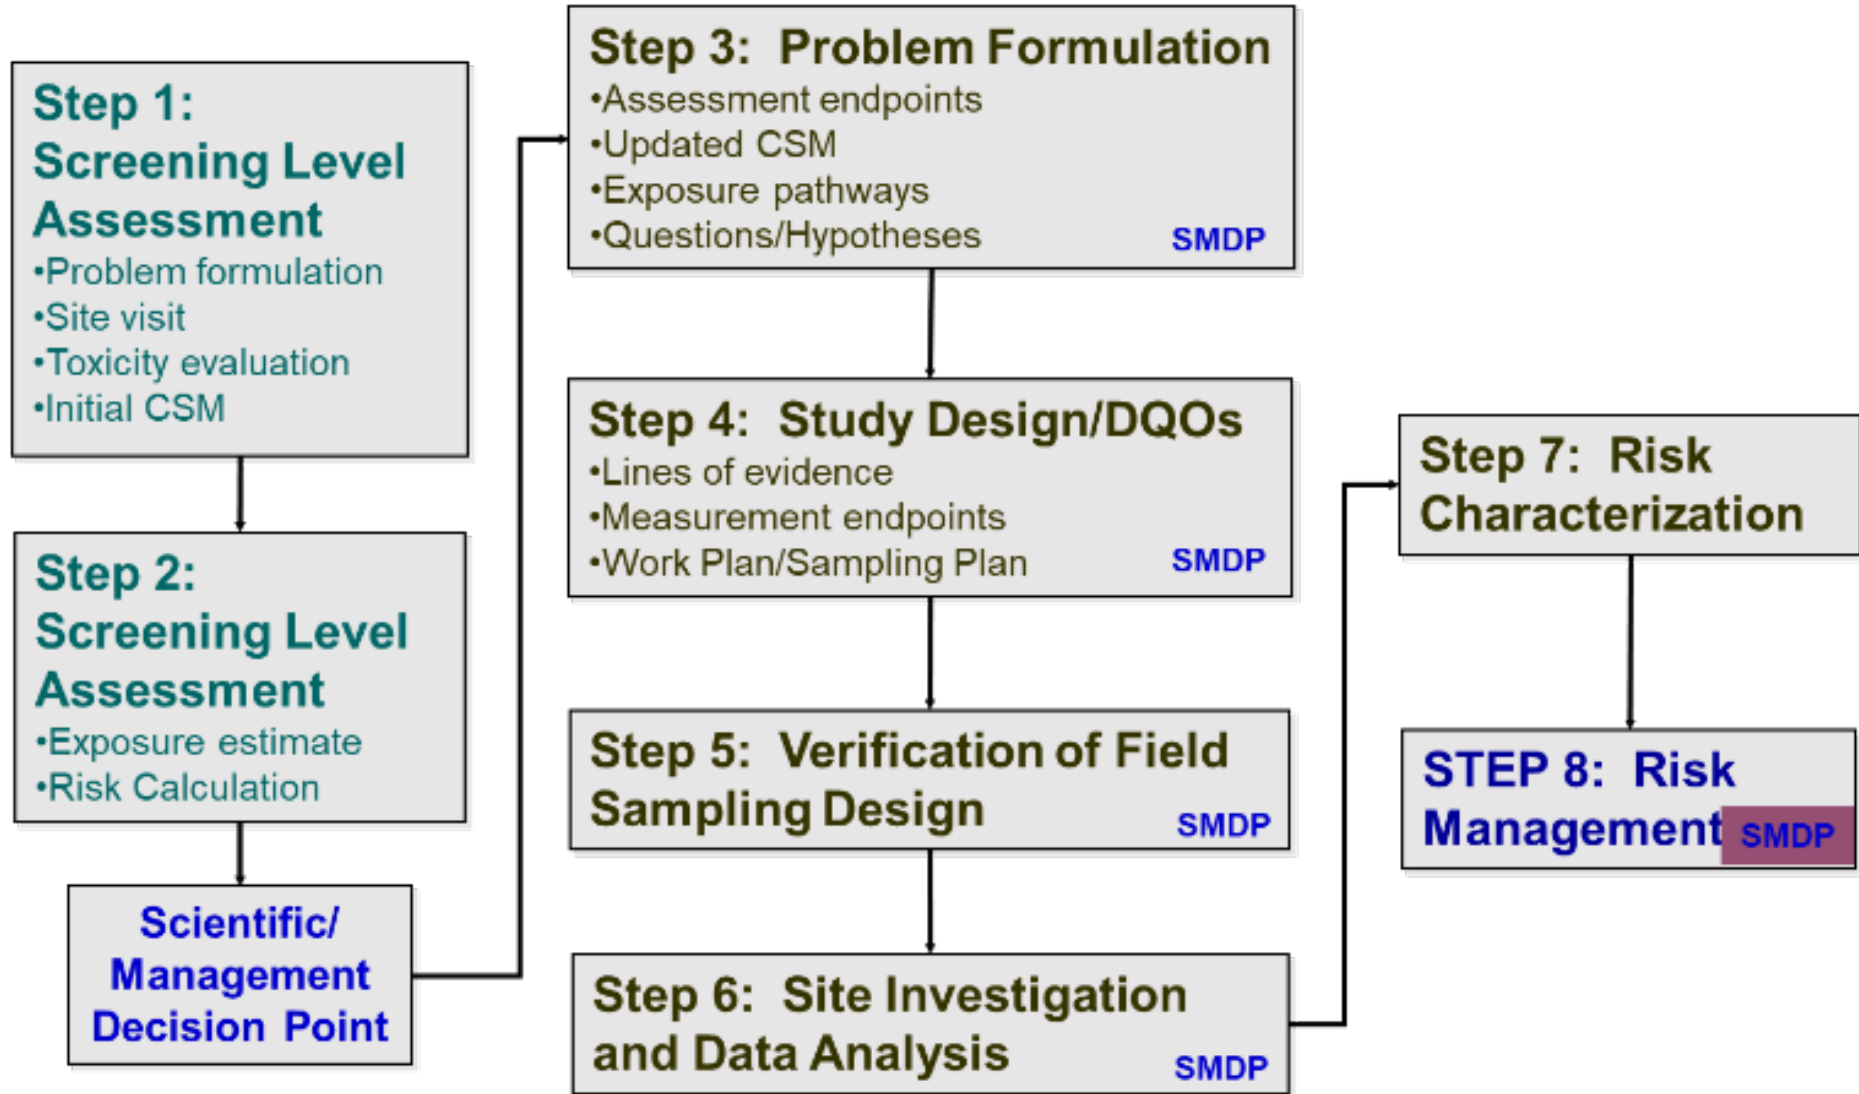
Step 1: Screening Level Assessment
•Problem formulation
•Site visit
•Toxicity evaluation
•Initial CSM

Step 2: Screening Level Assessment
•Exposure estimate
•Risk Calculation

Scientific/ Management Decision Point

Step 3: Problem Formulation
•Assessment endpoints
•Updated CSM
•Exposure pathways
•Questions/Hypotheses
SMDP

Step 4: Study Design/DQOs
•Lines of evidence
•Measurement endpoints
•Work Plan/Sampling Plan
SMDP

Step 5: Verification of Field Sampling Design
SMDP

Step 6: Site Investigation and Data Analysis
SMDP

Step 7: Risk Characterization

STEP 8: Risk Management
SMDP